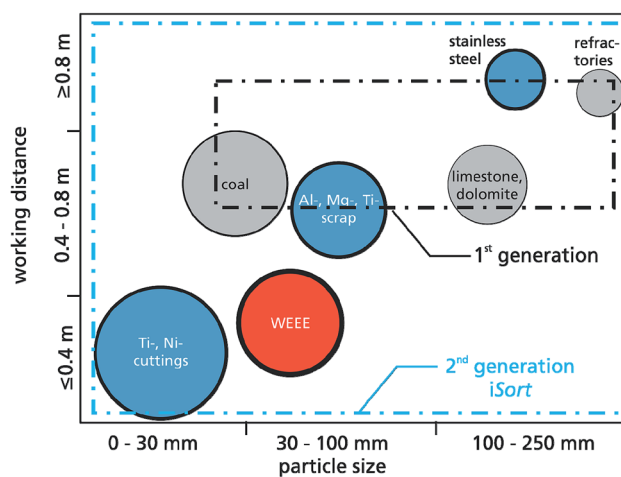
working distance

≥0.8 m

0.4 - 0.8 m

≤0.4 m

stainless steel

refractories

coal

limestone, dolomite

Al-, Mg-, Ti-scrap

1$^{st}$ generation

WEEE

Ti-, Ni-cuttings

2$^{nd}$ generation iSort

0 - 30 mm

30 - 100 mm

100 - 250 mm

particle size